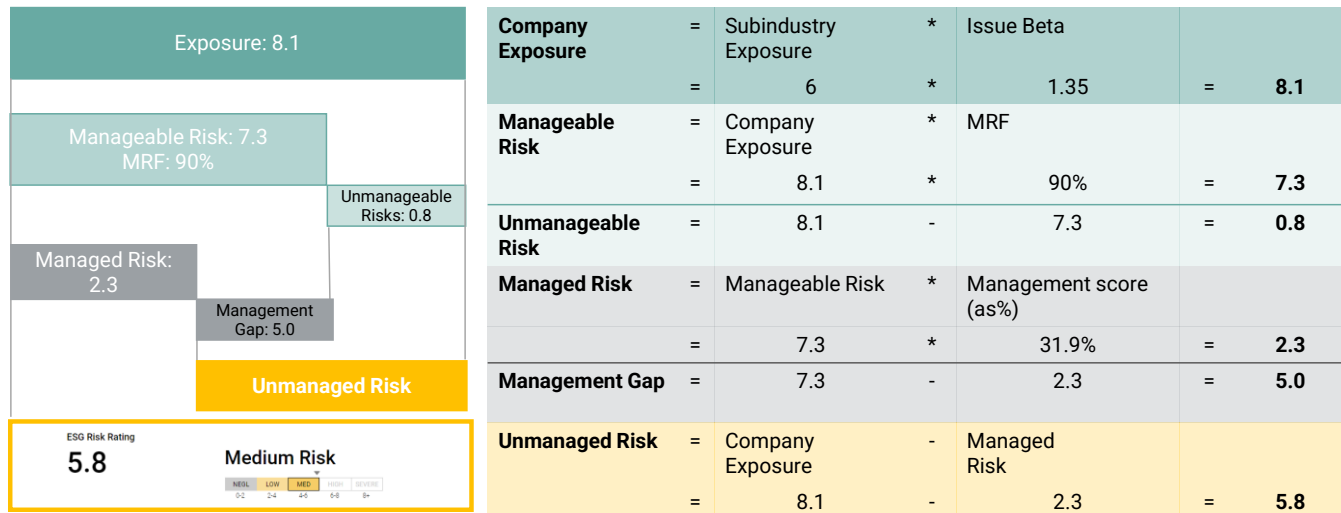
Exposure: 8.1

Manageable Risk: 7.3
MRF: 90%

Unmanageable Risks: 0.8

Managed Risk: 2.3

Management Gap: 5.0

Unmanaged Risk

ESG Risk Rating
5.8
Medium Risk

| NEGL | LOW | MED | HIGH | SEVERE |
|---|---|---|---|---|
| 0-2 | 2-4 | 4-6 | 6-8 | 8+ |

| | | | | | | |
|---|---|---|---|---|---|---|
| **Company Exposure** | = | Subindustry Exposure | * | Issue Beta | | |
| | = | 6 | * | 1.35 | = | **8.1** |
| **Manageable Risk** | = | Company Exposure | * | MRF | | |
| | = | 8.1 | * | 90% | = | **7.3** |
| **Unmanageable Risk** | = | 8.1 | - | 7.3 | = | **0.8** |
| **Managed Risk** | = | Manageable Risk | * | Management score (as%) | | |
| | = | 7.3 | * | 31.9% | = | **2.3** |
| **Management Gap** | = | 7.3 | - | 2.3 | = | **5.0** |
| **Unmanaged Risk** | = | Company Exposure | - | Managed Risk | | |
| | = | 8.1 | - | 2.3 | = | **5.8** |